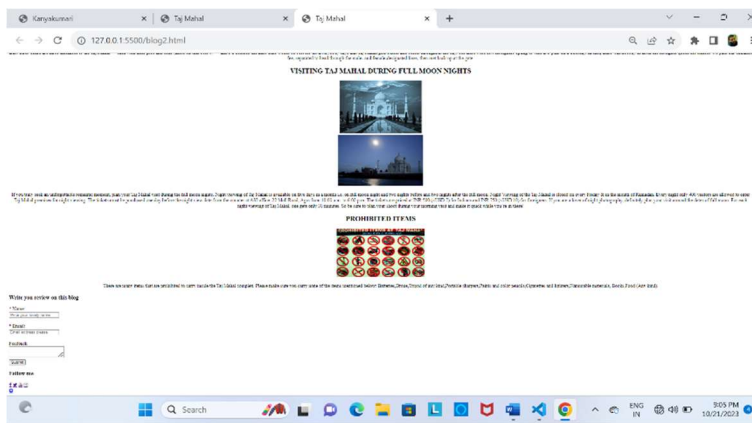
Kanyakumari
Taj Mahal
Taj Mahal
127.0.0.1:5500/blog2.html

VISITING TAJ MAHAL DURING FULL MOON NIGHTS

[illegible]

PROHIBITED ITEMS

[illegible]

Write your review on this blog

* Name:
* Email:
Feedback:
Submit

Follow me

Search

ENG
IN
9:05 PM
10/21/2023